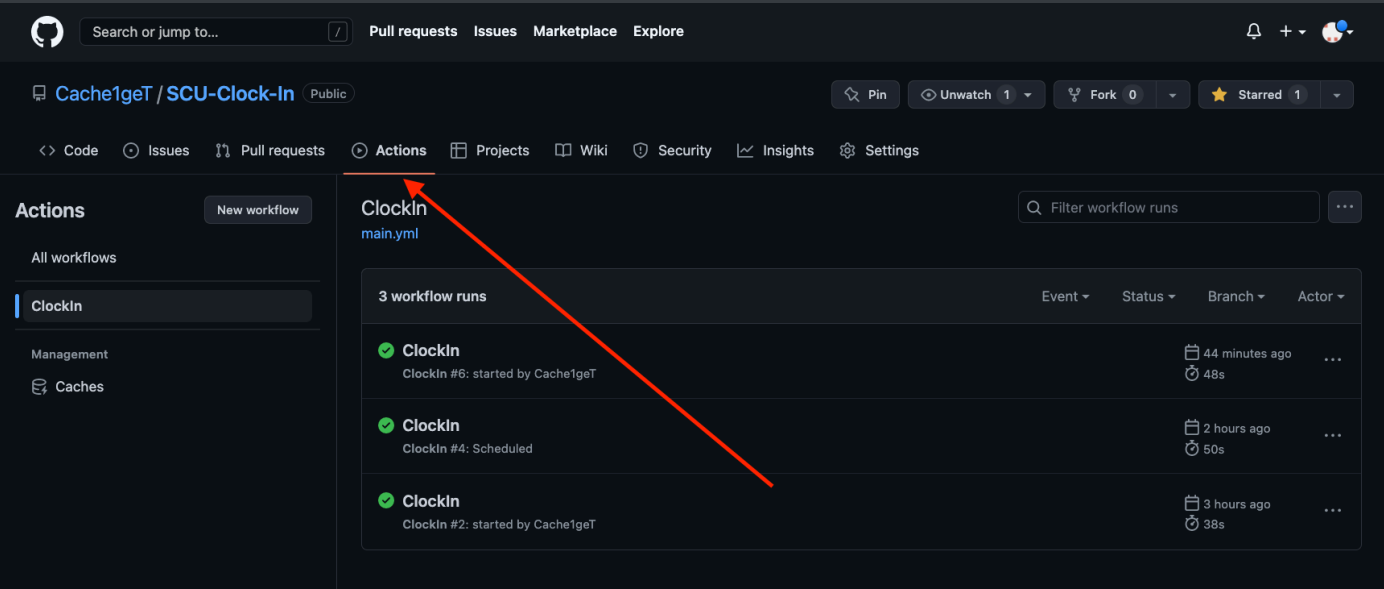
Search or jump to... /
Pull requests Issues Marketplace Explore

Cache1geT / SCU-Clock-In Public

Pin Unwatch 1 Fork 0 Starred 1

Code Issues Pull requests Actions Projects Wiki Security Insights Settings

Actions
New workflow
All workflows
ClockIn
Management
Caches

ClockIn
main.yml

Filter workflow runs

3 workflow runs
Event Status Branch Actor

ClockIn
ClockIn #6: started by Cache1geT
44 minutes ago
48s

ClockIn
ClockIn #4: Scheduled
2 hours ago
50s

ClockIn
ClockIn #2: started by Cache1geT
3 hours ago
38s